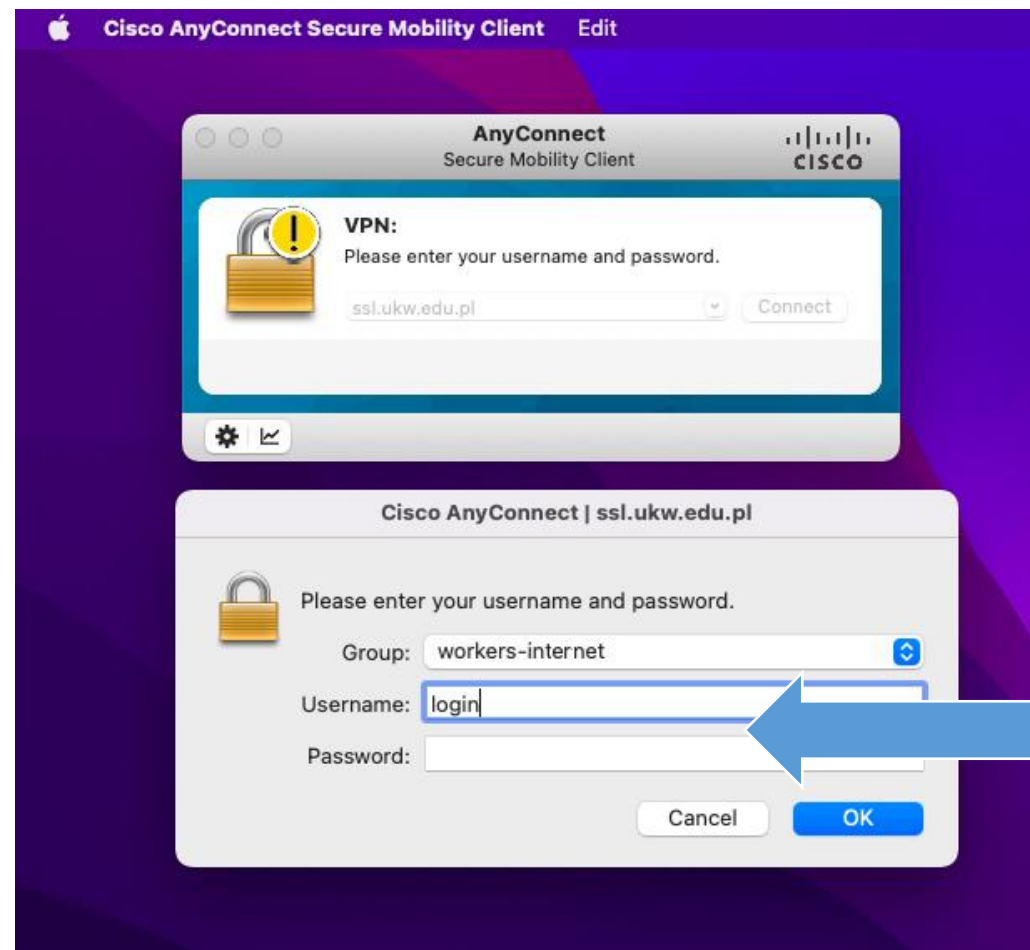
Cisco AnyConnect Secure Mobility Client Edit

AnyConnect
Secure Mobility Client

cisco

VPN:
Please enter your username and password.

ssl.ukw.edu.pl

Connect

Cisco AnyConnect | ssl.ukw.edu.pl

Please enter your username and password.

Group: workers-internet

Username: login

Password:

Cancel

OK